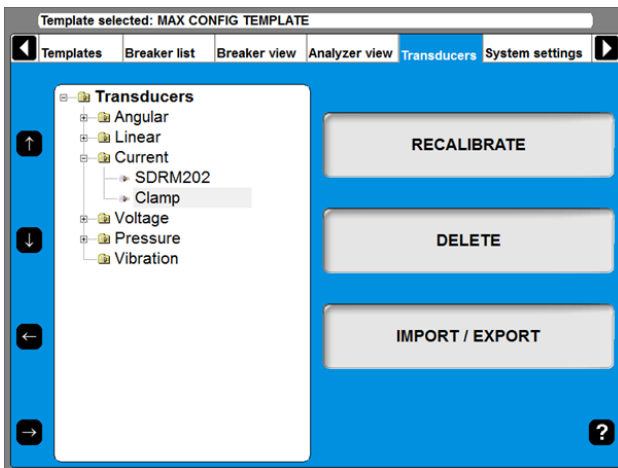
Template selected: MAX CONFIG TEMPLATE

Templates | Breaker list | Breaker view | Analyzer view | Transducers | System settings

Transducers
Angular
Linear
Current
SDRM202
Clamp
Voltage
Pressure
Vibration

RECALIBRATE

DELETE

IMPORT / EXPORT

?